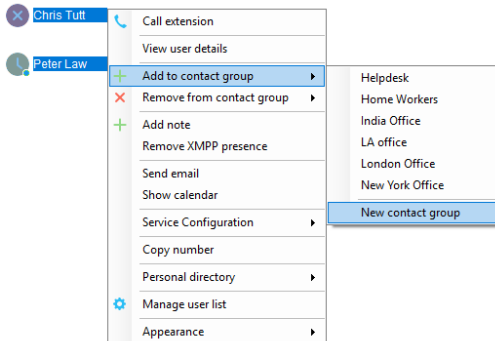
Chris Tutt

Peter Law

Call extension
View user details
Add to contact group
Remove from contact group
Add note
Remove XMPP presence
Send email
Show calendar
Service Configuration
Copy number
Personal directory
Manage user list
Appearance

Helpdesk
Home Workers
India Office
LA office
London Office
New York Office
New contact group